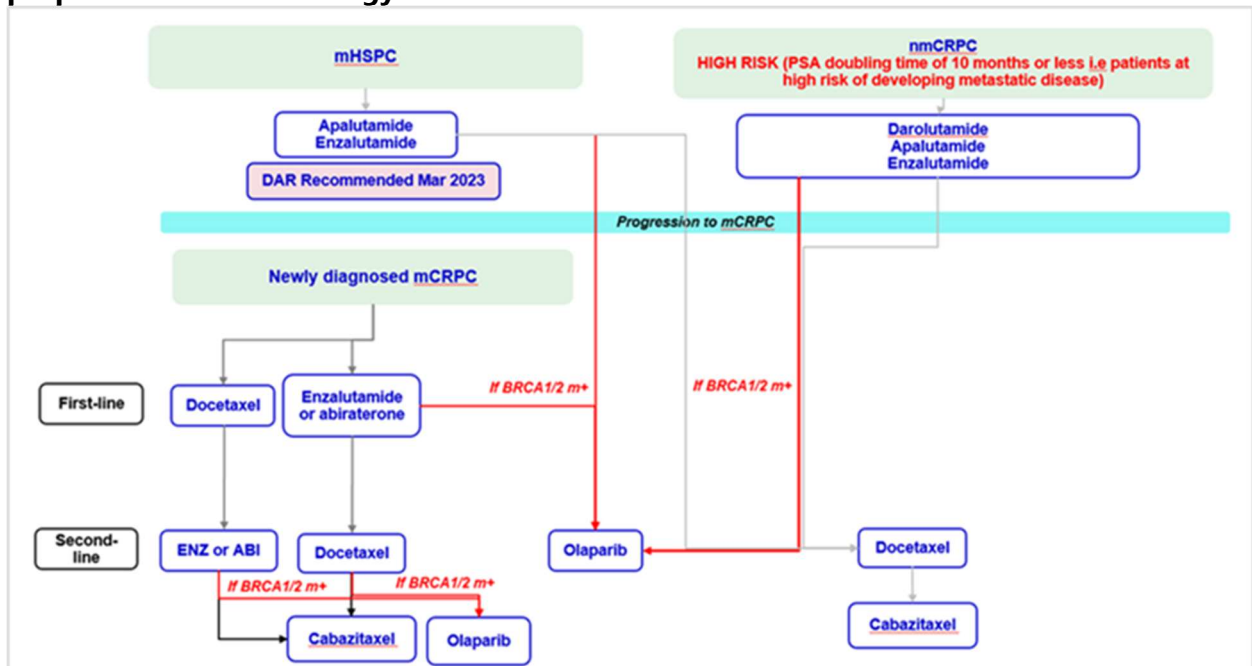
mHSPC

nmCRPC
HIGH RISK (PSA doubling time of 10 months or less i.e patients at high risk of developing metastatic disease)

Apalutamide
Enzalutamide

DAR Recommended Mar 2023

Darolutamide
Apalutamide
Enzalutamide

Progression to mCRPC

Newly diagnosed mCRPC

First-line

Docetaxel

Enzalutamide or abiraterone

If BRCA1/2 m+

If BRCA1/2 m+

Second-line

ENZ or ABI

Docetaxel

Olaparib

Docetaxel

If BRCA1/2 m+

If BRCA1/2 m+

Cabazitaxel

Olaparib

Cabazitaxel